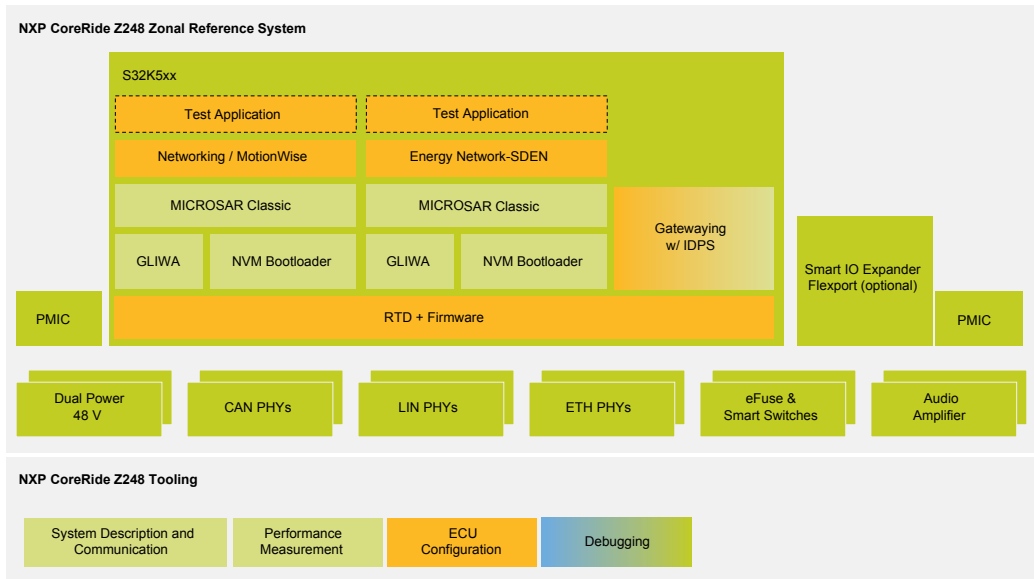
NXP CoreRide Z248 Zonal Reference System

S32K5xx

Test Application

Test Application

Networking / MotionWise

Energy Network-SDEN

MICROSAR Classic

MICROSAR Classic

Gatewaying w/ IDPS

GLIWA

NVM Bootloader

GLIWA

NVM Bootloader

PMIC

RTD + Firmware

Smart IO Expander Flexport (optional)

PMIC

Dual Power 48 V

CAN PHYs

LIN PHYs

ETH PHYs

eFuse & Smart Switches

Audio Amplifier

NXP CoreRide Z248 Tooling

System Description and Communication

Performance Measurement

ECU Configuration

Debugging